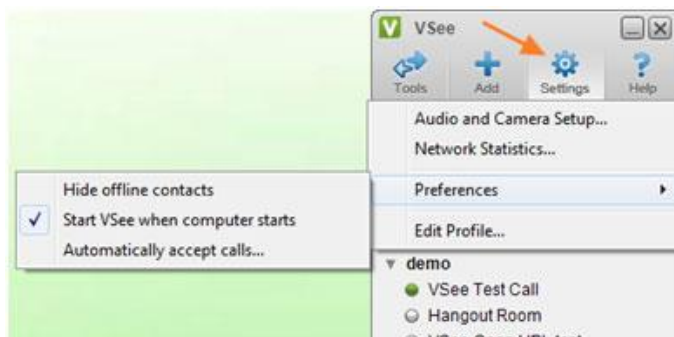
V VSee

Tools Add Settings Help

Audio and Camera Setup...
Network Statistics...
Preferences
Edit Profile...

Hide offline contacts
✓ Start VSee when computer starts
Automatically accept calls...

demo
VSee Test Call
Hangout Room
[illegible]